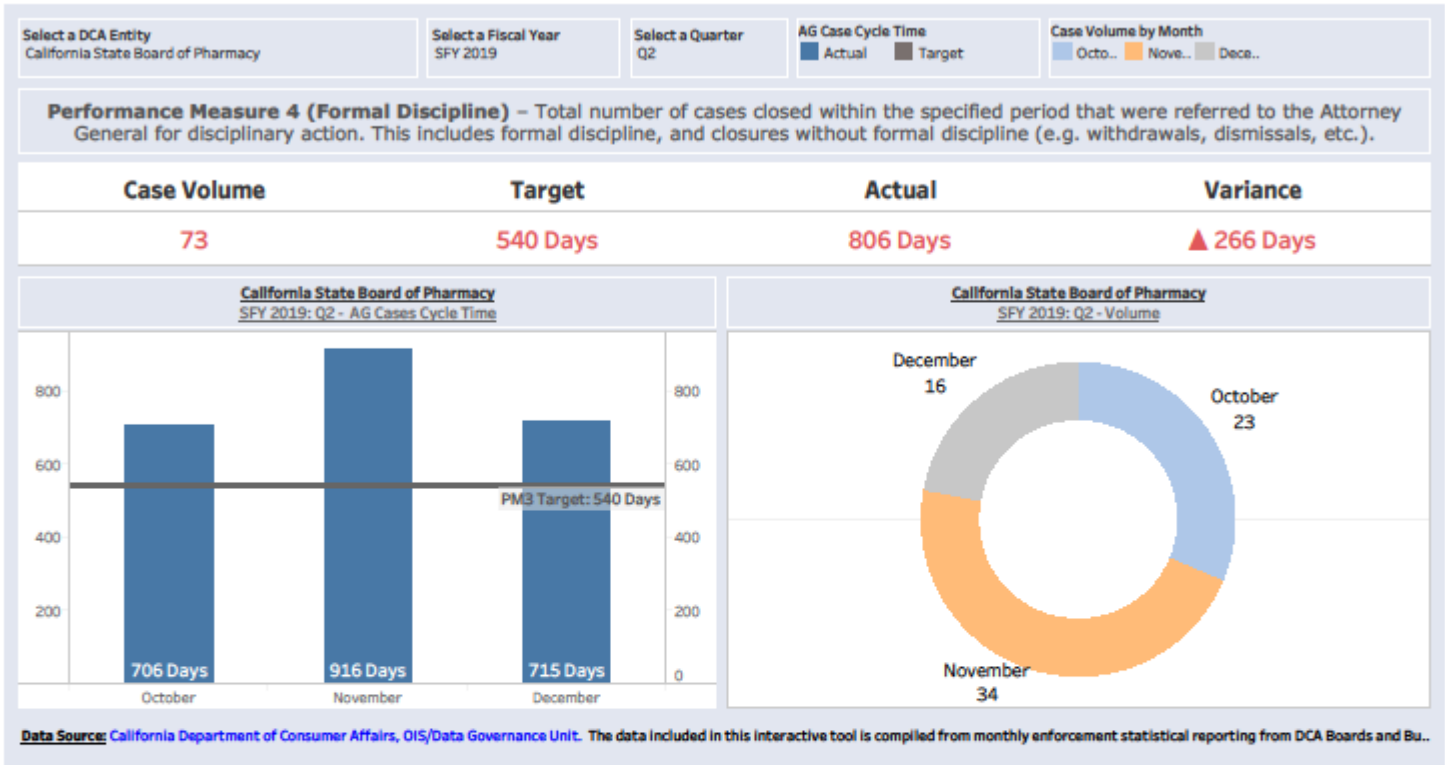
Select a DCA Entity
California State Board of Pharmacy

Select a Fiscal Year
SFY 2019

Select a Quarter
Q2

AG Case Cycle Time
Actual Target

Case Volume by Month
Octo.. Nove.. Dece..

**Performance Measure 4 (Formal Discipline)** – Total number of cases closed within the specified period that were referred to the Attorney General for disciplinary action. This includes formal discipline, and closures without formal discipline (e.g. withdrawals, dismissals, etc.).

| Case Volume | Target | Actual | Variance |
|---|---|---|---|
| 73 | 540 Days | 806 Days | ▲ 266 Days |

California State Board of Pharmacy
SFY 2019: Q2 - AG Cases Cycle Time

800
600
400
200
0

PM3 Target: 540 Days

706 Days
916 Days
715 Days

October
November
December

California State Board of Pharmacy
SFY 2019: Q2 - Volume

December
16

October
23

November
34

Data Source: California Department of Consumer Affairs, OIS/Data Governance Unit. The data included in this interactive tool is compiled from monthly enforcement statistical reporting from DCA Boards and Bu..